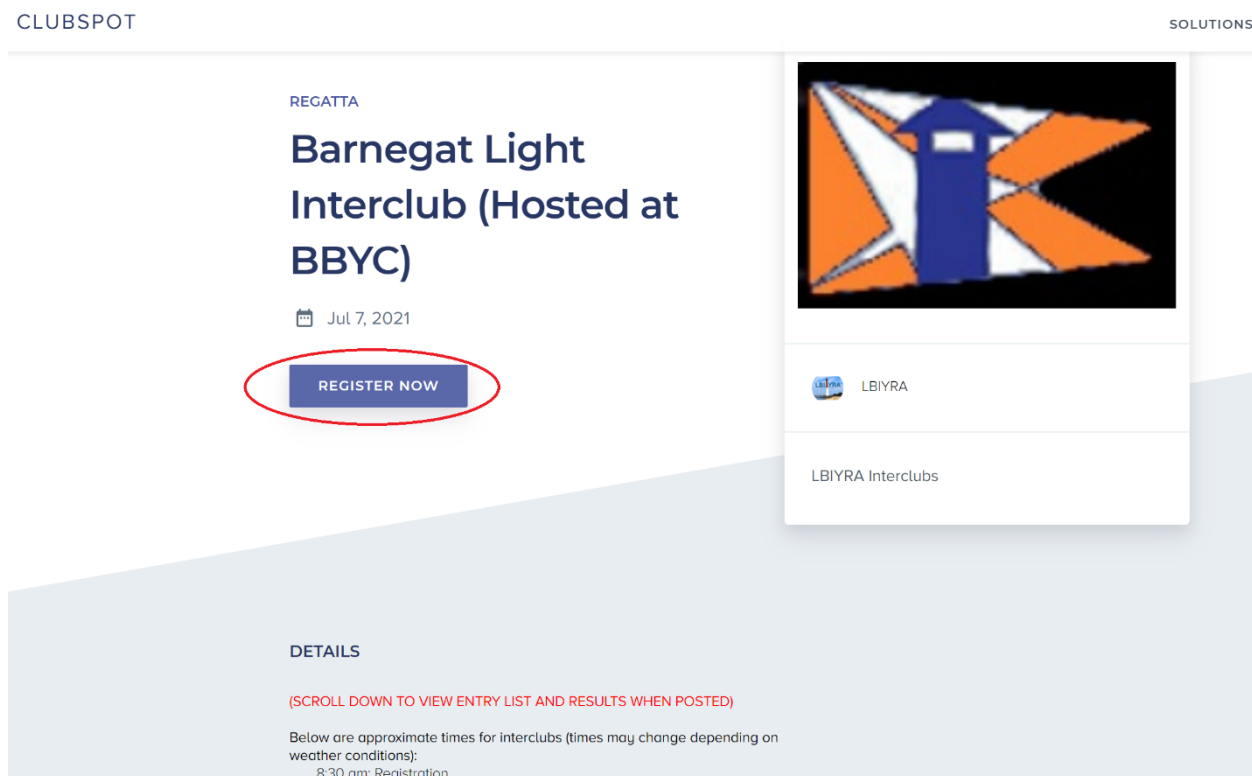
CLUBSPOT

SOLUTIONS

REGATTA

Barnegat Light Interclub (Hosted at BBYC)

Jul 7, 2021

REGISTER NOW

LBIYRA

LBIYRA

LBIYRA Interclubs

DETAILS

(SCROLL DOWN TO VIEW ENTRY LIST AND RESULTS WHEN POSTED)

Below are approximate times for interclubs (times may change depending on weather conditions):

8:30 am: Registration